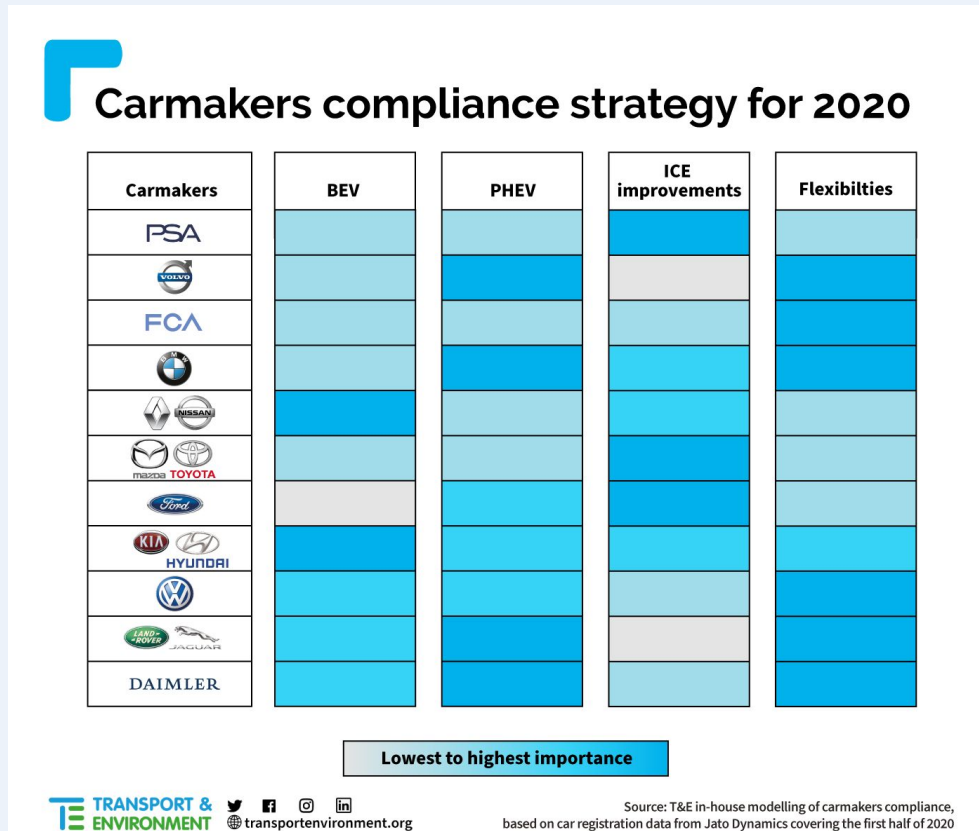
Carmakers compliance strategy for 2020

| Carmakers | BEV | PHEV | ICE improvements | Flexibilties |
|---|---|---|---|---|
| PSA | | | | |
| VOLVO | | | | |
| FCA | | | | |
| BMW | | | | |
| NISSAN | | | | |
| mazda TOYOTA | | | | |
| Ford | | | | |
| KIA HYUNDAI | | | | |
| | | | | |
| LAND ROVER JAGUAR | | | | |
| DAIMLER | | | | |

Lowest to highest importance

TRANSPORT & ENVIRONMENT transportenvironment.org

Source: T&E in-house modelling of carmakers compliance, based on car registration data from Jato Dynamics covering the first half of 2020